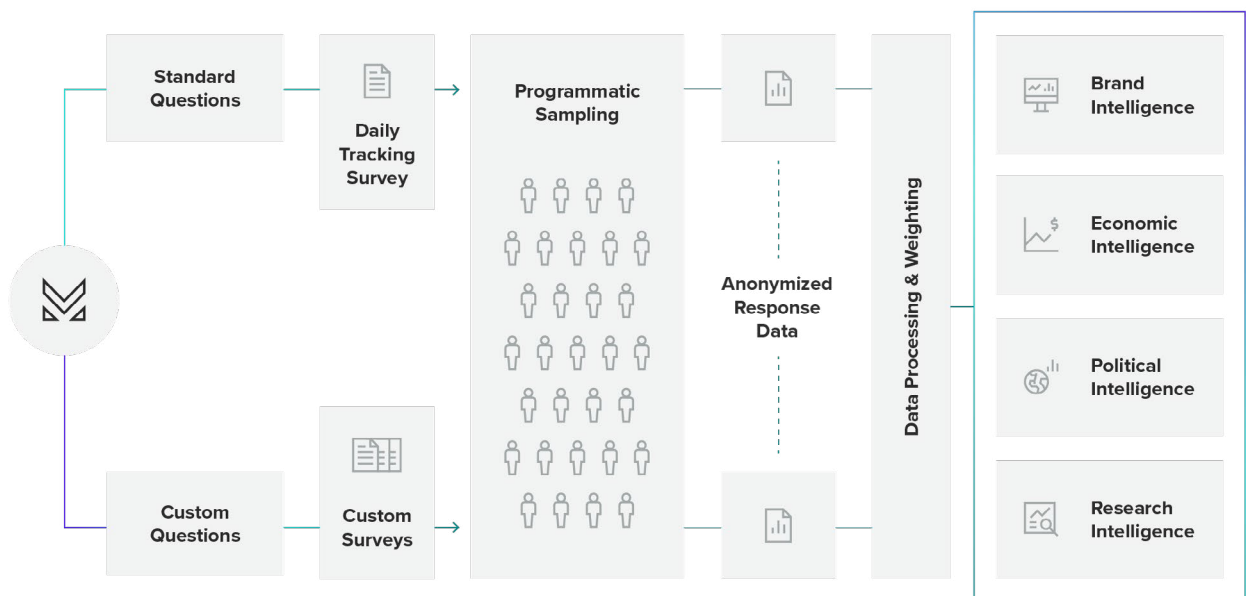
Standard Questions

Daily Tracking Survey

Programmatic Sampling

Anonymized Response Data

Data Processing & Weighting

Brand Intelligence

Economic Intelligence

Political Intelligence

Research Intelligence

Custom Questions

Custom Surveys